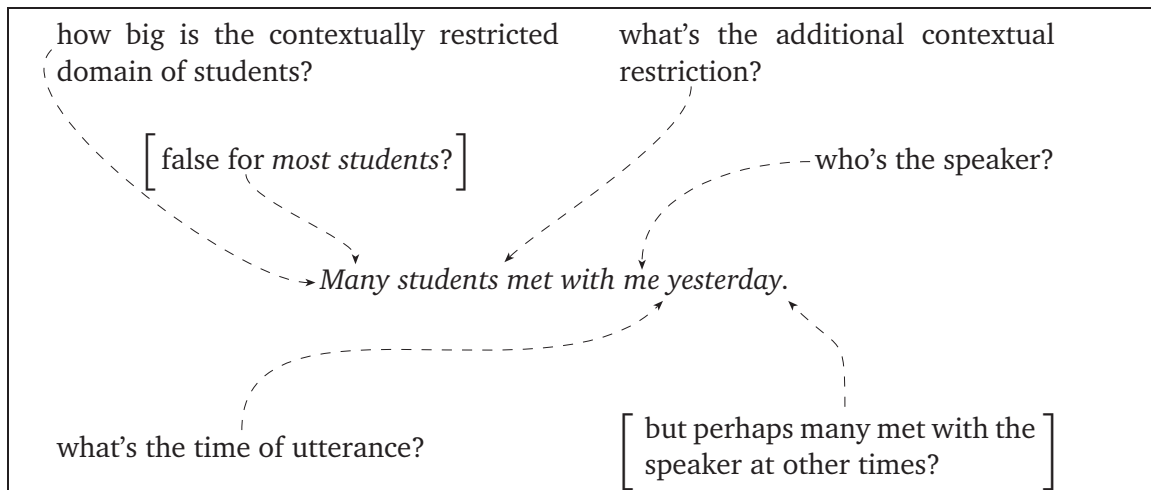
how big is the contextually restricted domain of students?

what's the additional contextual restriction?

[false for *most students*?]

who's the speaker?

*Many students met with me yesterday.*

what's the time of utterance?

[but perhaps many met with the speaker at other times?]